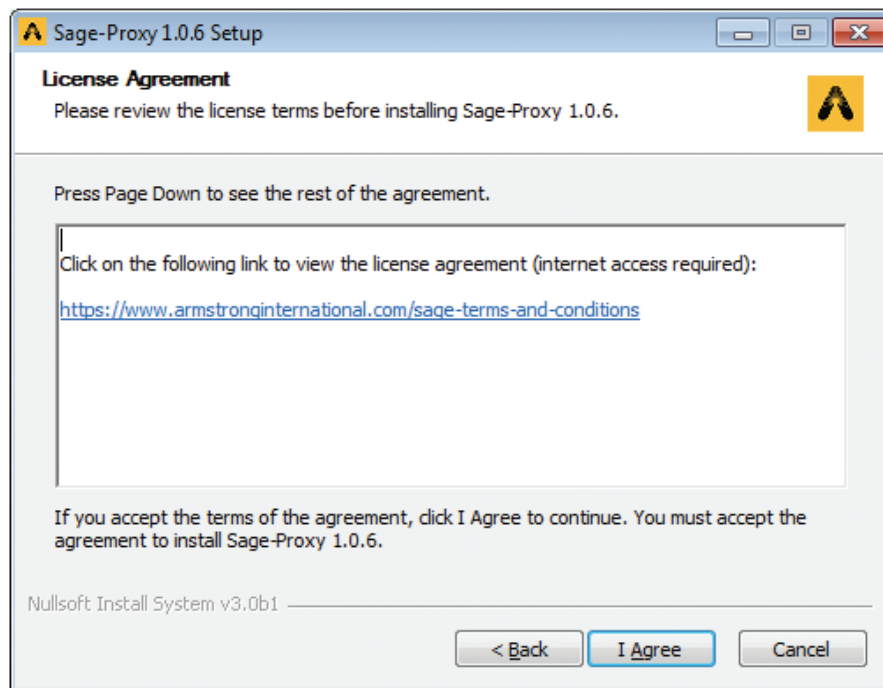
Sage-Proxy 1.0.6 Setup

License Agreement
Please review the license terms before installing Sage-Proxy 1.0.6.

Press Page Down to see the rest of the agreement.

Click on the following link to view the license agreement (internet access required):

https://www.armstronginternational.com/sage-terms-and-conditions

If you accept the terms of the agreement, click I Agree to continue. You must accept the agreement to install Sage-Proxy 1.0.6.

Nullsoft Install System v3.0b1

< Back | I Agree | Cancel